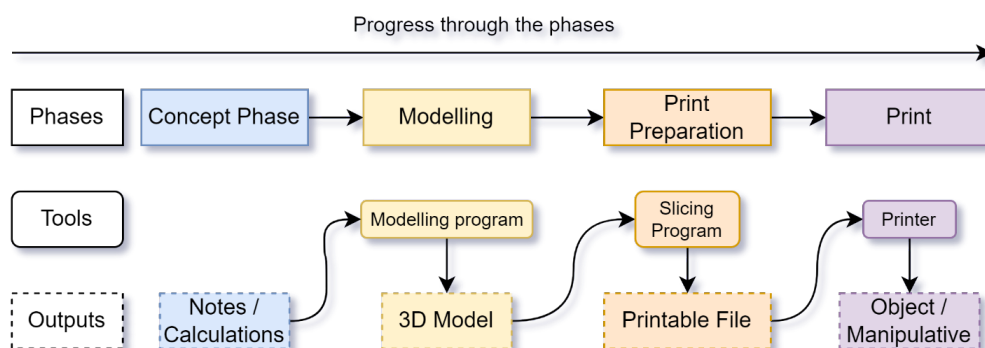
Progress through the phases

Phases

Concept Phase

Modelling

Print Preparation

Print

Tools

Modelling program

Slicing Program

Printer

Outputs

Notes / Calculations

3D Model

Printable File

Object / Manipulative